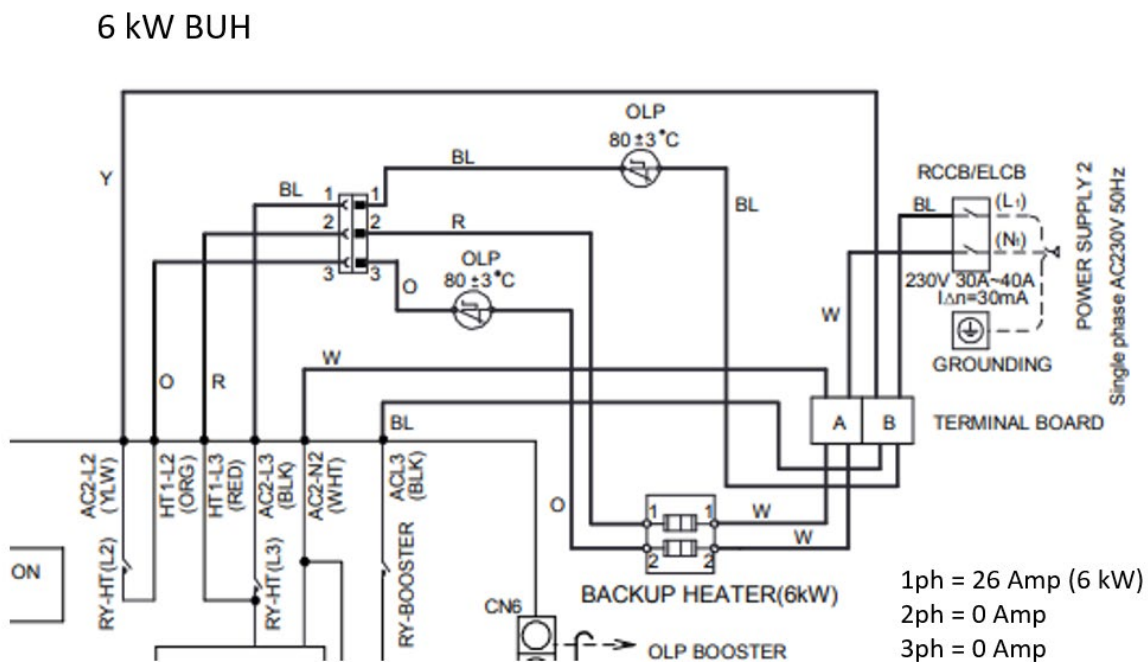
6 kW BUH

OLP
80±3°C

BL

BL

RCCB/ELCB

Y

BL

1 1
2 2
3 3

R

OLP
80±3°C

O

BL

(L1)
(N1)

230V 30A~40A
IΔn=30mA

POWER SUPPLY 2
Single phase AC230V 50Hz

W

GROUNDING

W

O R

BL

A B

TERMINAL BOARD

AC2-L2 (YLW)
HT1-L2 (ORG)
HT1-L3 (RED)
AC2-L3 (BLK)
AC2-N2 (WHT)
ACL3 (BLK)

O

1 1
2 2

W
W

ON

RY-HT(L2)
RY-HT(L3)
RY-BOOSTER

BACKUP HEATER(6kW)

CN6

OLP BOOSTER

1ph = 26 Amp (6 kW)
2ph = 0 Amp
3ph = 0 Amp